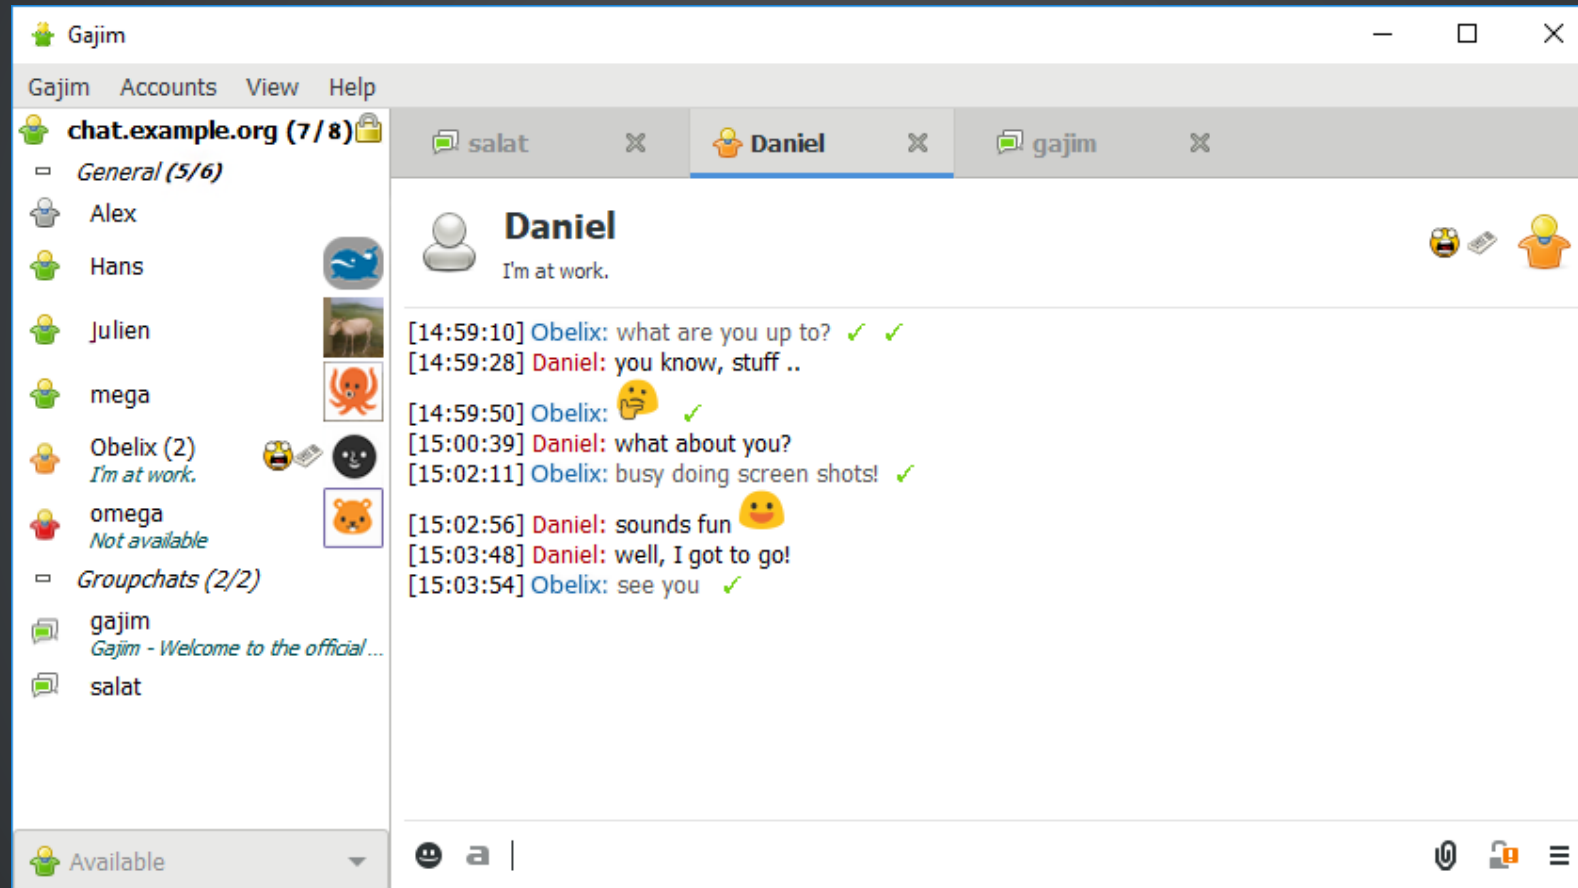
Gajim

Gajim Accounts View Help

chat.example.org (7 / 8)
General (5/6)
Alex
Hans
Julien
mega
Obelix (2)
I'm at work.
omega
Not available
Groupchats (2/2)
gajim
Gajim - Welcome to the official ...
salat

Available

salat
Daniel
gajim

Daniel
I'm at work.

[14:59:10] Obelix: what are you up to?
[14:59:28] Daniel: you know, stuff ..
[14:59:50] Obelix:
[15:00:39] Daniel: what about you?
[15:02:11] Obelix: busy doing screen shots!
[15:02:56] Daniel: sounds fun
[15:03:48] Daniel: well, I got to go!
[15:03:54] Obelix: see you